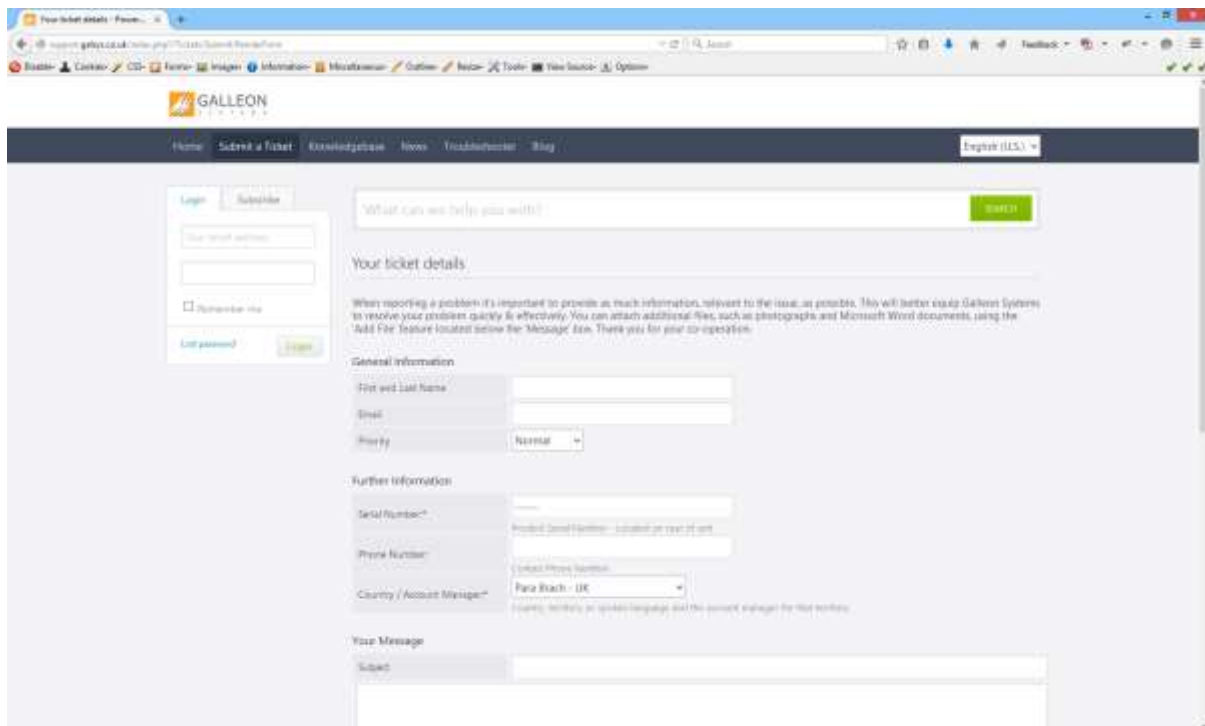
Your ticket details - Power... ×

support.galsys.co.uk/index.php?/Tickets/Submit/RenderForm

Search

Feedback

Disable Cookies CSS Forms Images Information Miscellaneous Outline Resize Tools View Source Options

GALLEON
SYSTEMS

Home Submit a Ticket Knowledgebase News Troubleshooter Blog

English (U.S.)

Login Subscribe

Your email address

Remember me

Lost password Login

What can we help you with?

SEARCH

Your ticket details

When reporting a problem it's important to provide as much information, relevant to the issue, as possible. This will better equip Galleon Systems to resolve your problem quickly & effectively. You can attach additional files, such as photographs and Microsoft Word documents, using the 'Add File' feature located below the 'Message' box. Thank you for your co-operation.

General Information

First and Last Name

Email

Priority Normal

Further Information

Serial Number*

Product Serial Number - Located on rear of unit

Phone Number

Contact Phone Number

Country / Account Manager* Pata Brach - UK

Country, territory or spoken language and the account manager for that territory

Your Message

Subject